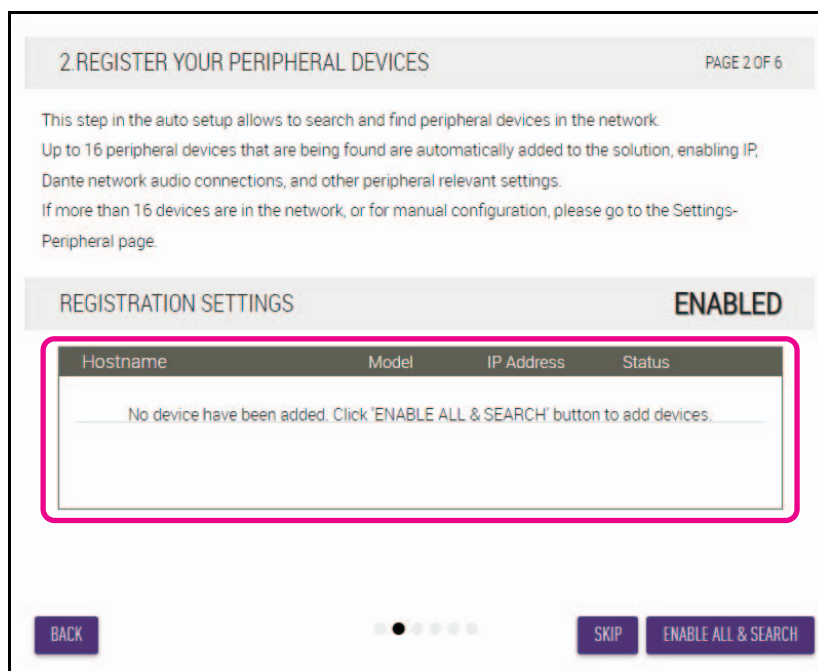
2.REGISTER YOUR PERIPHERAL DEVICES

PAGE 2 OF 6

This step in the auto setup allows to search and find peripheral devices in the network.
Up to 16 peripheral devices that are being found are automatically added to the solution, enabling IP, Dante network audio connections, and other peripheral relevant settings.
If more than 16 devices are in the network, or for manual configuration, please go to the Settings-Peripheral page.

REGISTRATION SETTINGS

ENABLED

| Hostname | Model | IP Address | Status |
|---|---|---|---|
| No device have been added. Click 'ENABLE ALL & SEARCH' button to add devices. | | | |

BACK

SKIP

ENABLE ALL & SEARCH